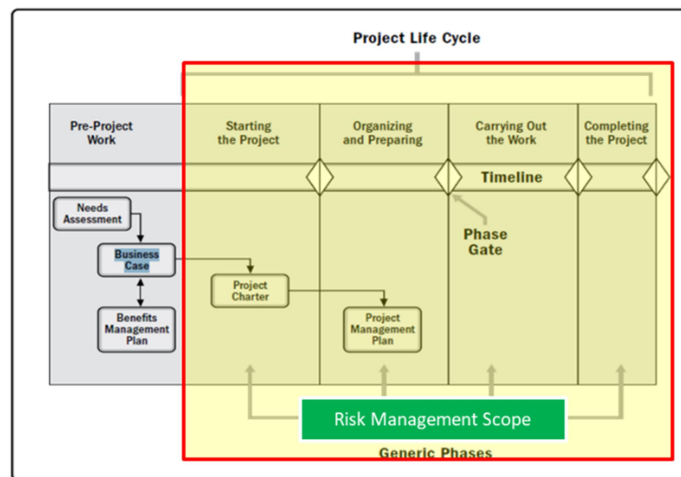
Project Life Cycle

Pre-Project Work

Starting the Project

Organizing and Preparing

Carrying Out the Work

Completing the Project

Timeline

Needs Assessment

Business Case

Benefits Management Plan

Project Charter

Project Management Plan

Phase Gate

Risk Management Scope

Generic Phases